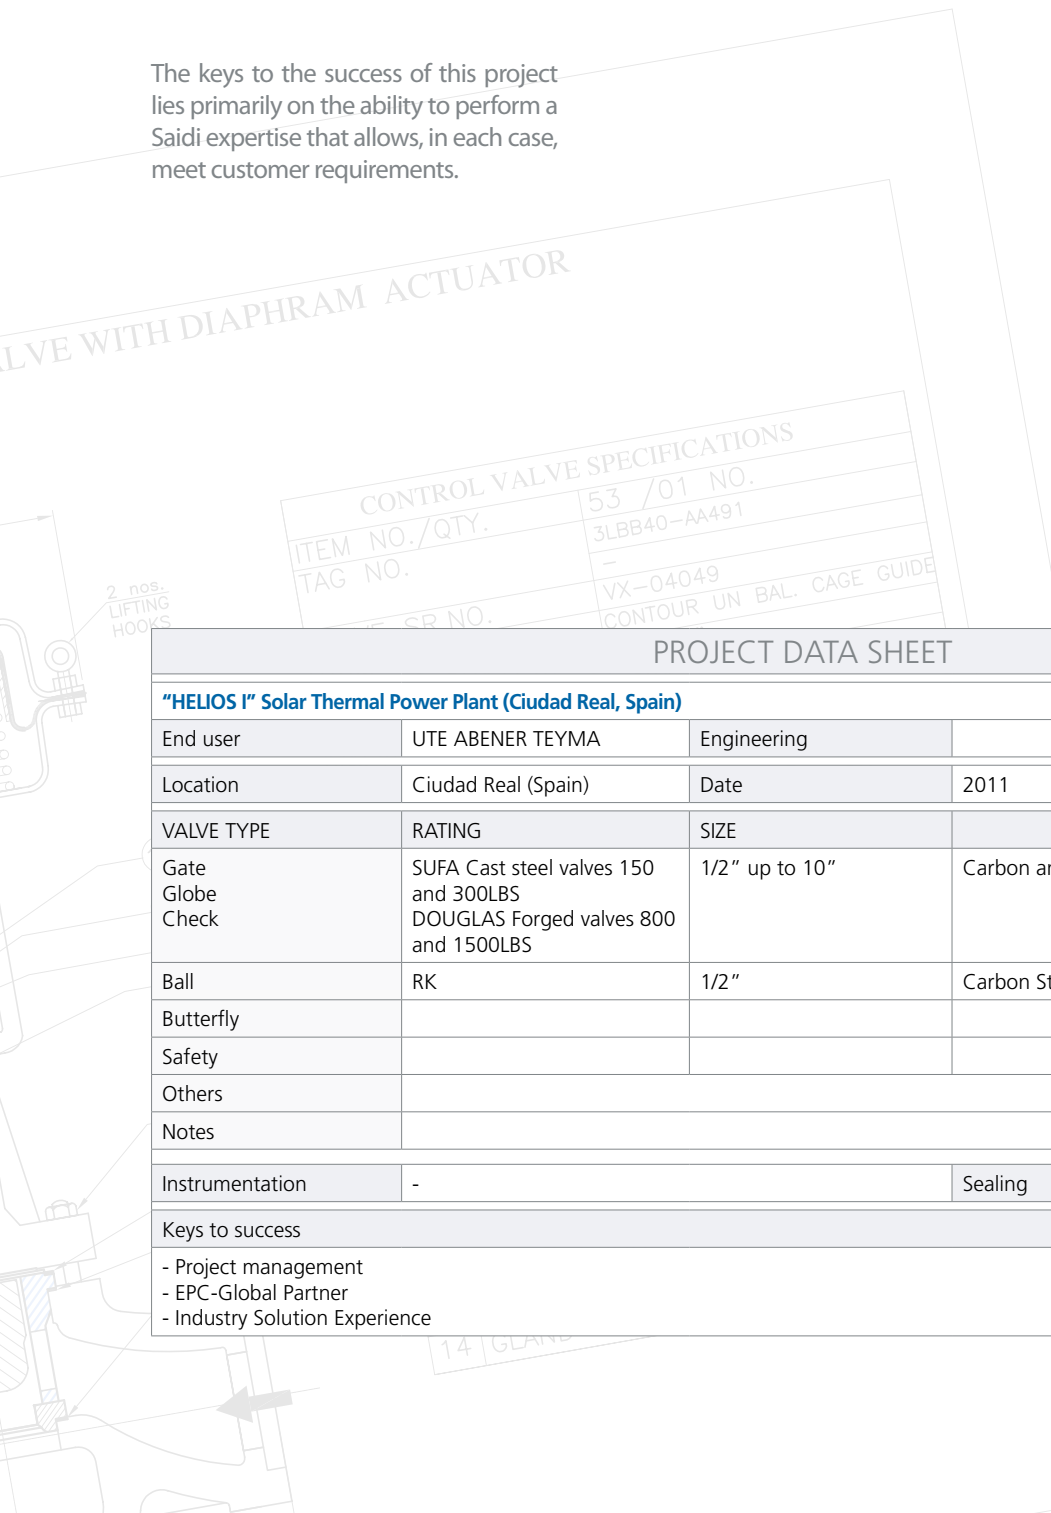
The keys to the success of this project lies primarily on the ability to perform a Saidi expertise that allows, in each case, meet customer requirements.

LVE WITH DIAPHRAM ACTUATOR

CONTROL VALVE SPECIFICATIONS

ITEM NO./QTY.

TAG NO.

53 /01 NO.

3LBB40-AA491

VX-04049

CONTOUR UN BAL. CAGE GUIDE

2 nos. LIFTING HOOKS

PROJECT DATA SHEET

"HELIOS I" Solar Thermal Power Plant (Ciudad Real, Spain)

| End user | UTE ABENER TEYMA | Engineering | |
|---|---|---|---|
| Location | Ciudad Real (Spain) | Date | 2011 |
| VALVE TYPE | RATING | SIZE | |
| Gate<br>Globe<br>Check | SUFA Cast steel valves 150 and 300LBS<br>DOUGLAS Forged valves 800 and 1500LBS | 1/2" up to 10" | Carbon ar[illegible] |
| Ball | RK | 1/2" | Carbon St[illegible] |
| Butterfly | | | |
| Safety | | | |
| Others | | | |
| Notes | | | |
| Instrumentation | - | | Sealing |
| Keys to success | | | |

- Project management
- EPC-Global Partner
- Industry Solution Experience

14 GLAN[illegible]